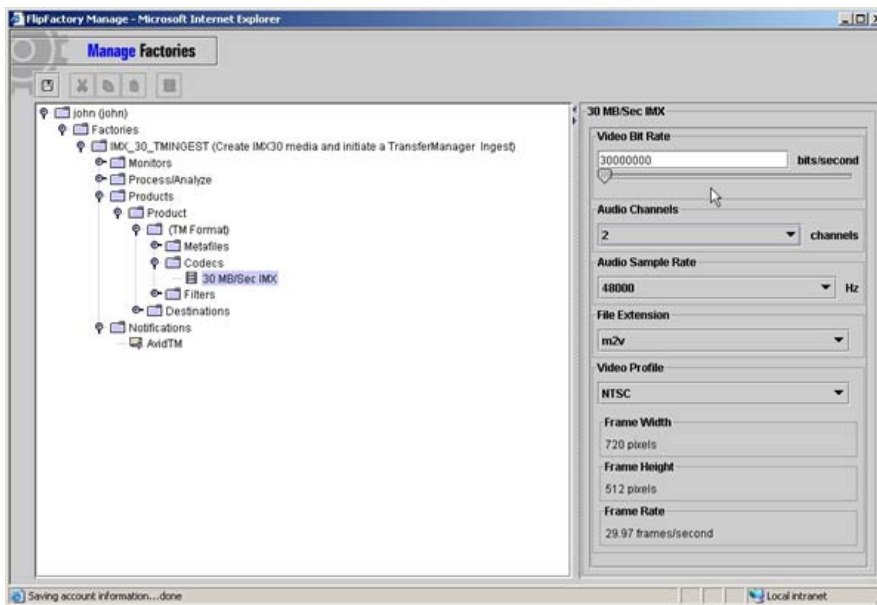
FlipFactory Manage - Microsoft Internet Explorer

Manage Factories

john (john)
Factories
IMX_30_TMINGEST (Create IMX30 media and initiate a TransferManager Ingest)
Monitors
Process/Analyze
Products
Product
(TM Format)
Metafiles
Codecs
30 MB/Sec IMX
Filters
Destinations
Notifications
AvidTM

30 MB/Sec IMX
Video Bit Rate
30000000 bits/second
Audio Channels
2 channels
Audio Sample Rate
48000 Hz
File Extension
m2v
Video Profile
NTSC
Frame Width
720 pixels
Frame Height
512 pixels
Frame Rate
29.97 frames/second

Saving account information....done
Local intranet